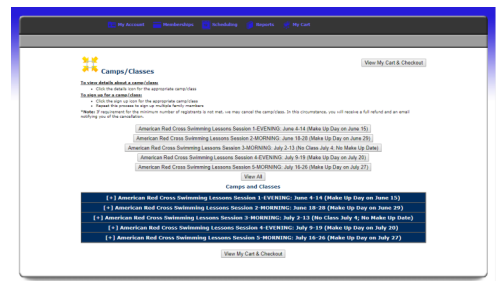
My Account   Memberships   Scheduling   Reports   My Cart

Camps/Classes

View My Cart & Checkout

To view details about a camp/class:
• Click the details icon for the appropriate camp/class

To sign up for a camp/class:
• Click the sign up icon for the appropriate camp/class
• Repeat this process to sign up multiple family members

*Note: If registration for the minimum number of registrants is not met, we may cancel the camp/class. In this circumstance, you will receive a full refund and an email notifying you of the cancellation.

American Red Cross Swimming Lessons Session 1-EVENING: June 4-14 (Make Up Day on June 15)
American Red Cross Swimming Lessons Session 2-MORNING: June 18-28 (Make Up Day on June 29)
American Red Cross Swimming Lessons Session 3-MORNING: July 2-13 (No Class July 4; No Make Up Date)
American Red Cross Swimming Lessons Session 4-EVENING: July 9-19 (Make Up Day on July 20)
American Red Cross Swimming Lessons Session 5-MORNING: July 16-26 (Make Up Day on July 27)
View All

Camps and Classes

[+] American Red Cross Swimming Lessons Session 1-EVENING: June 4-14 (Make Up Day on June 15)
[+] American Red Cross Swimming Lessons Session 2-MORNING: June 18-28 (Make Up Day on June 29)
[+] American Red Cross Swimming Lessons Session 3-MORNING: July 2-13 (No Class July 4; No Make Up Date)
[+] American Red Cross Swimming Lessons Session 4-EVENING: July 9-19 (Make Up Day on July 20)
[+] American Red Cross Swimming Lessons Session 5-MORNING: July 16-26 (Make Up Day on July 27)

View My Cart & Checkout